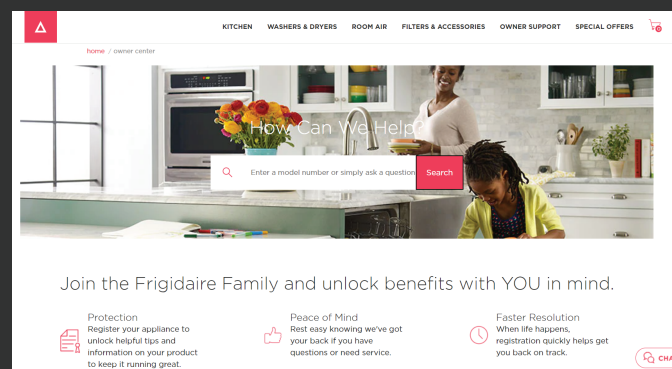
KITCHEN WASHERS & DRYERS ROOM AIR FILTERS & ACCESSORIES OWNER SUPPORT SPECIAL OFFERS

0

home / owner center

How Can We Help?

Enter a model number or simply ask a question

Search

Join the Frigidaire Family and unlock benefits with YOU in mind.

Protection
Register your appliance to unlock helpful tips and information on your product to keep it running great.

Peace of Mind
Rest easy knowing we've got your back if you have questions or need service.

Faster Resolution
When life happens, registration quickly helps get you back on track.

CHA